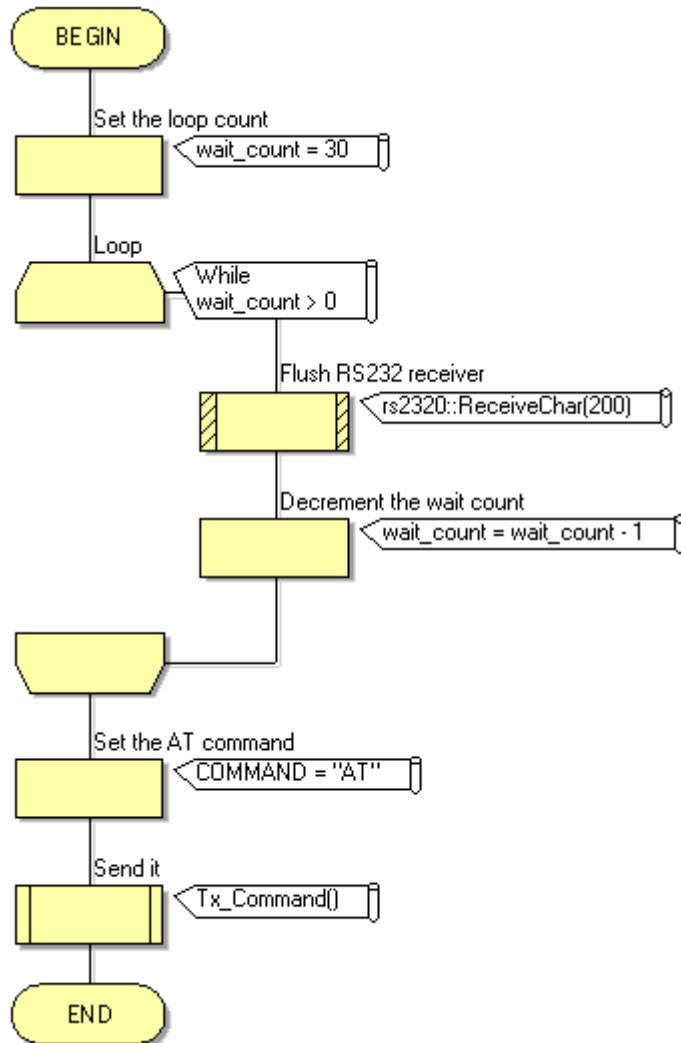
BEGIN

Set the loop count

wait_count = 30

Loop

While
wait_count > 0

Flush RS232 receiver

rs2320::ReceiveChar(200)

Decrement the wait count

wait_count = wait_count - 1

Set the AT command

COMMAND = "AT"

Send it

Tx_Command()

END